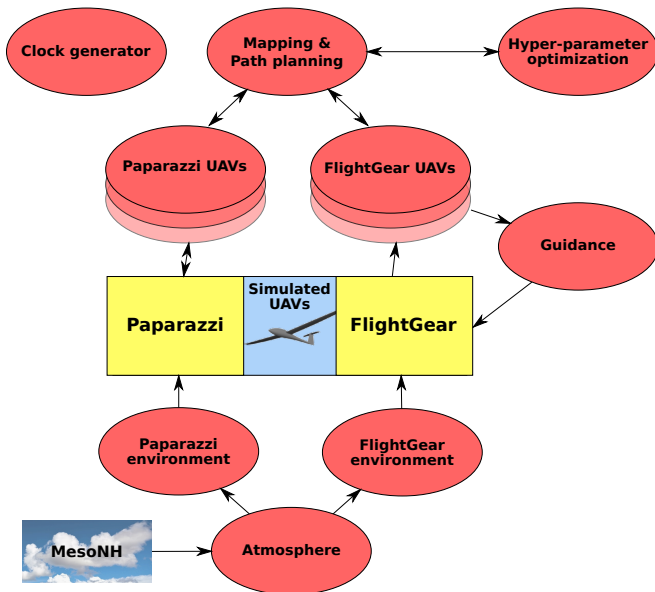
Clock generator

Mapping & Path planning

Hyper-parameter optimization

Paparazzi UAVs

FlightGear UAVs

Guidance

Paparazzi

Simulated UAVs

FlightGear

Paparazzi environment

FlightGear environment

MesoNH

Atmosphere